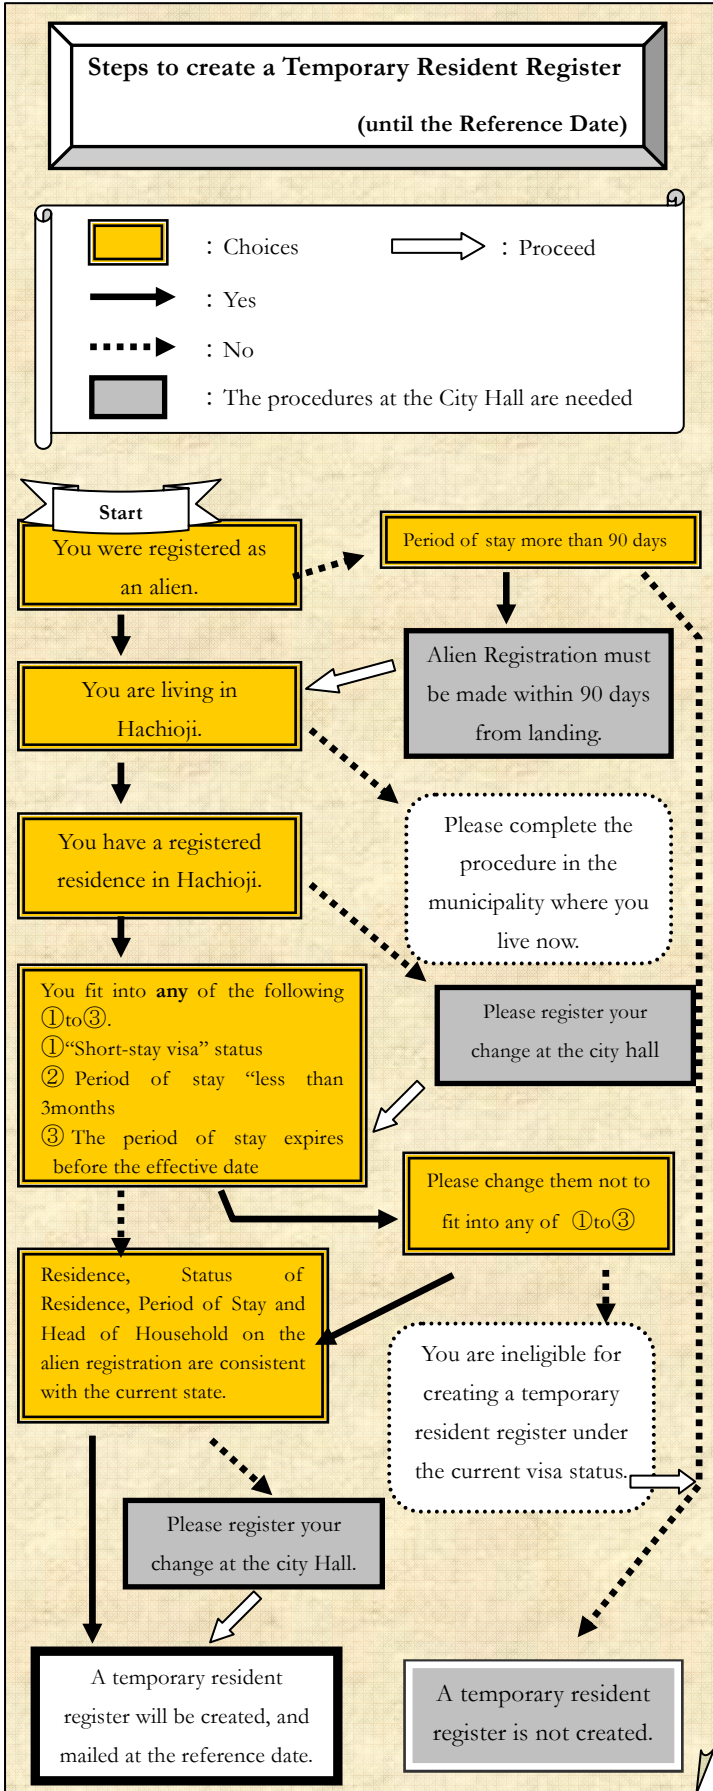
Steps to create a Temporary Resident Register

(until the Reference Date)

: Choices

: Proceed

: Yes

: No

: The procedures at the City Hall are needed

Start

You were registered as an alien.

Period of stay more than 90 days

Alien Registration must be made within 90 days from landing.

You are living in Hachioji.

Please complete the procedure in the municipality where you live now.

You have a registered residence in Hachioji.

Please register your change at the city hall

You fit into **any** of the following ①to③.
①"Short-stay visa" status
② Period of stay "less than 3months
③ The period of stay expires before the effective date

Please change them not to fit into any of ①to③

Residence, Status of Residence, Period of Stay and Head of Household on the alien registration are consistent with the current state.

You are ineligible for creating a temporary resident register under the current visa status.

Please register your change at the city Hall.

A temporary resident register will be created, and mailed at the reference date.

A temporary resident register is not created.